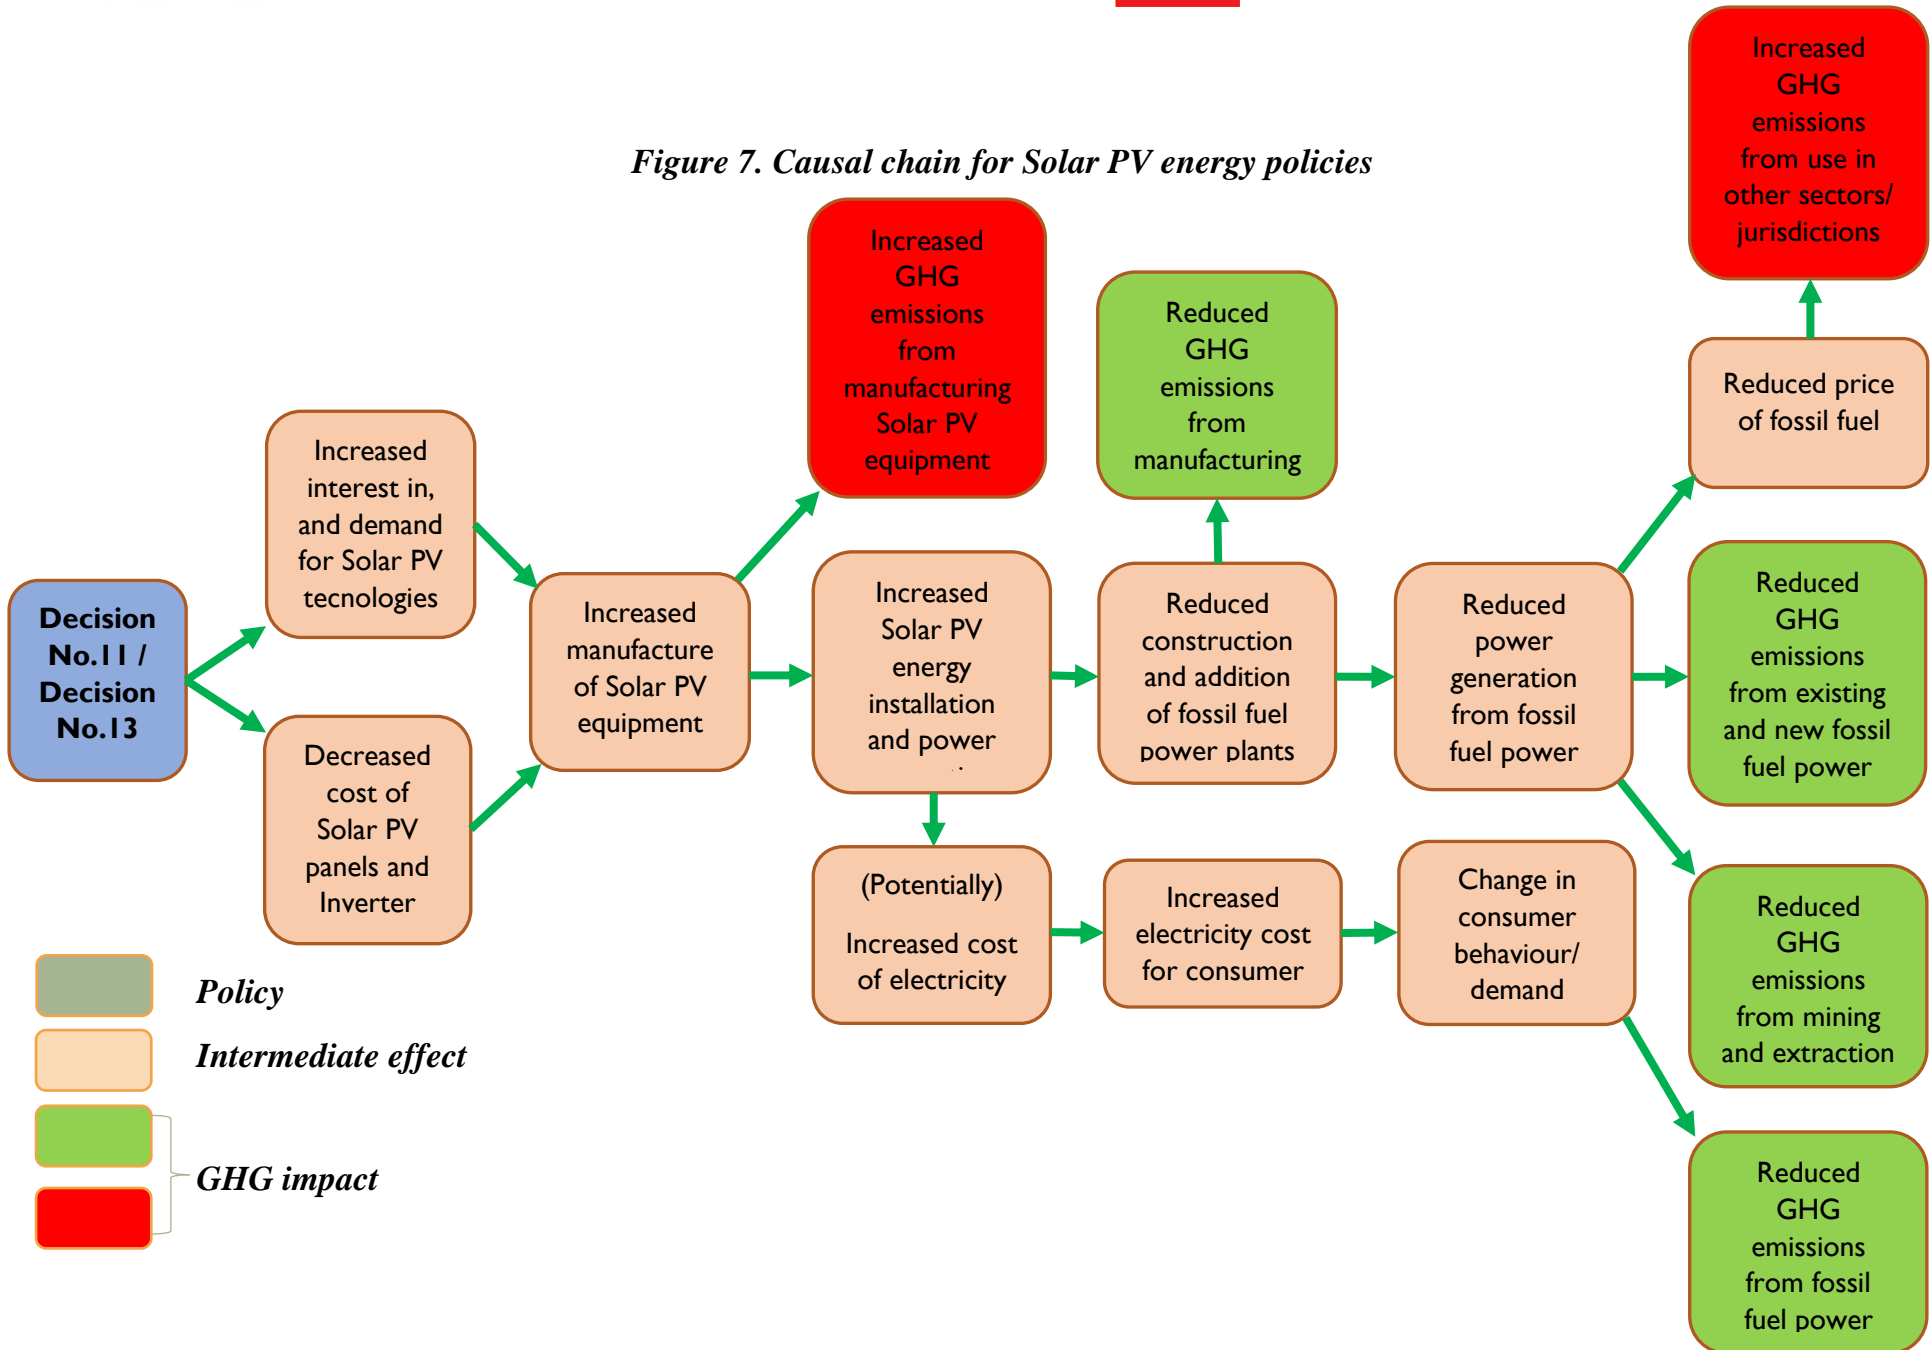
Figure 7. Causal chain for Solar PV energy policies

Increased GHG emissions from use in other sectors/ jurisdictions

Increased GHG emissions from manufacturing Solar PV equipment

Reduced GHG emissions from manufacturing

Reduced price of fossil fuel

Increased interest in, and demand for Solar PV tecnologies

Decision No.11 / Decision No.13

Increased manufacture of Solar PV equipment

Increased Solar PV energy installation and power

Reduced construction and addition of fossil fuel power plants

Reduced power generation from fossil fuel power

Reduced GHG emissions from existing and new fossil fuel power

Decreased cost of Solar PV panels and Inverter

(Potentially) Increased cost of electricity

Increased electricity cost for consumer

Change in consumer behaviour/ demand

Reduced GHG emissions from mining and extraction

Reduced GHG emissions from fossil fuel power

Policy

Intermediate effect

GHG impact